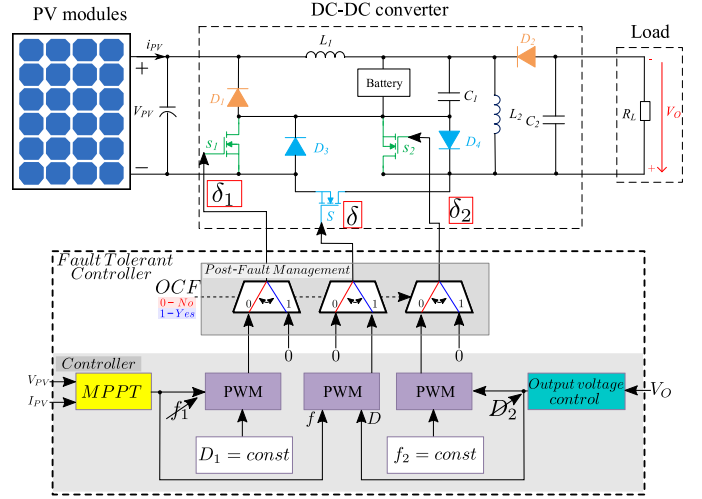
PV modules

DC-DC converter

Load

$i_{PV}$

+

$V_{PV}$

−

$L_1$

$D_2$

$D_1$

Battery

$C_1$

$L_2$

$C_2$

$R_L$

$V_O$

-

+

$s_1$

$D_3$

$s_2$

$D_4$

$\delta_1$

$S$

$\delta$

$\delta_2$

Fault Tolerant Controller

Post-Fault Management

$OCF$

0 − No

1 − Yes

0

1

0

1

0

1

0

0

0

Controller

$V_{PV}$

$I_{PV}$

$MPPT$

PWM

PWM

PWM

Output voltage control

$V_O$

$f_1$

$f$

$D$

$D_2$

$D_1 = const$

$f_2 = const$